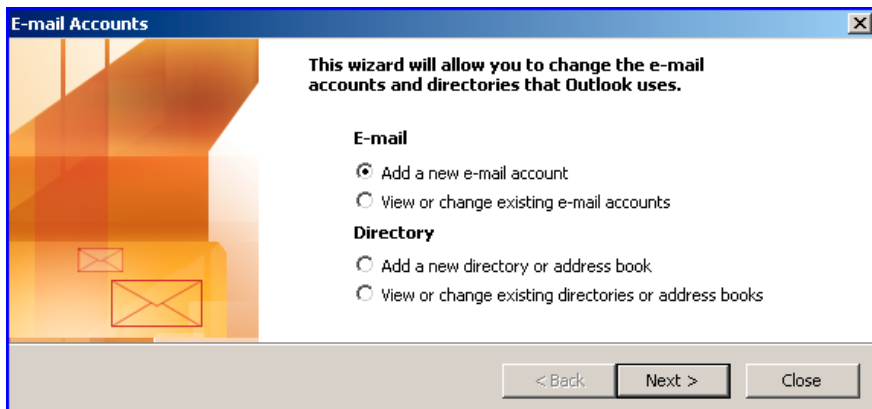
E-mail Accounts

This wizard will allow you to change the e-mail accounts and directories that Outlook uses.

E-mail

Add a new e-mail account

View or change existing e-mail accounts

Directory

Add a new directory or address book

View or change existing directories or address books

< Back

Next >

Close